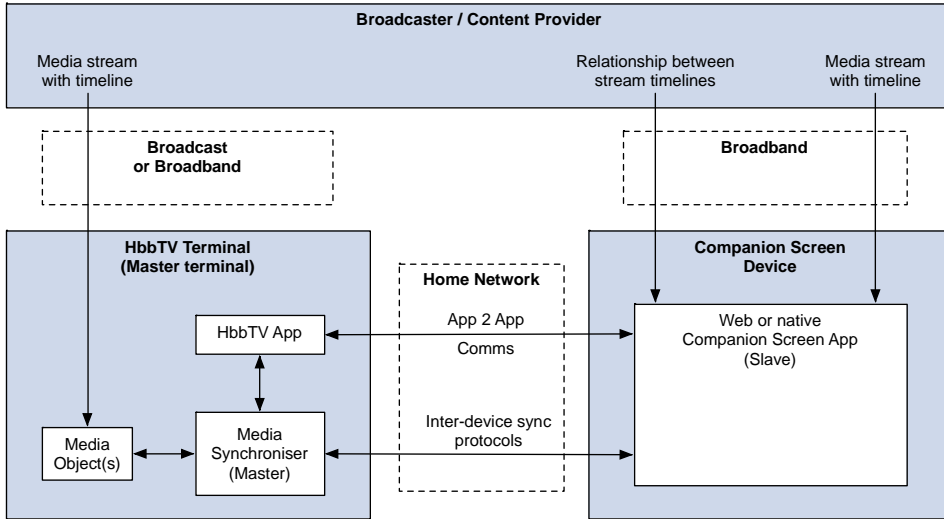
Broadcaster / Content Provider

Media stream with timeline

Relationship between stream timelines

Media stream with timeline

Broadcast or Broadband

Broadband

HbbTV Terminal (Master terminal)

Home Network

Companion Screen Device

HbbTV App

App 2 App

Comms

Web or native Companion Screen App (Slave)

Inter-device sync protocols

Media Object(s)

Media Synchroniser (Master)